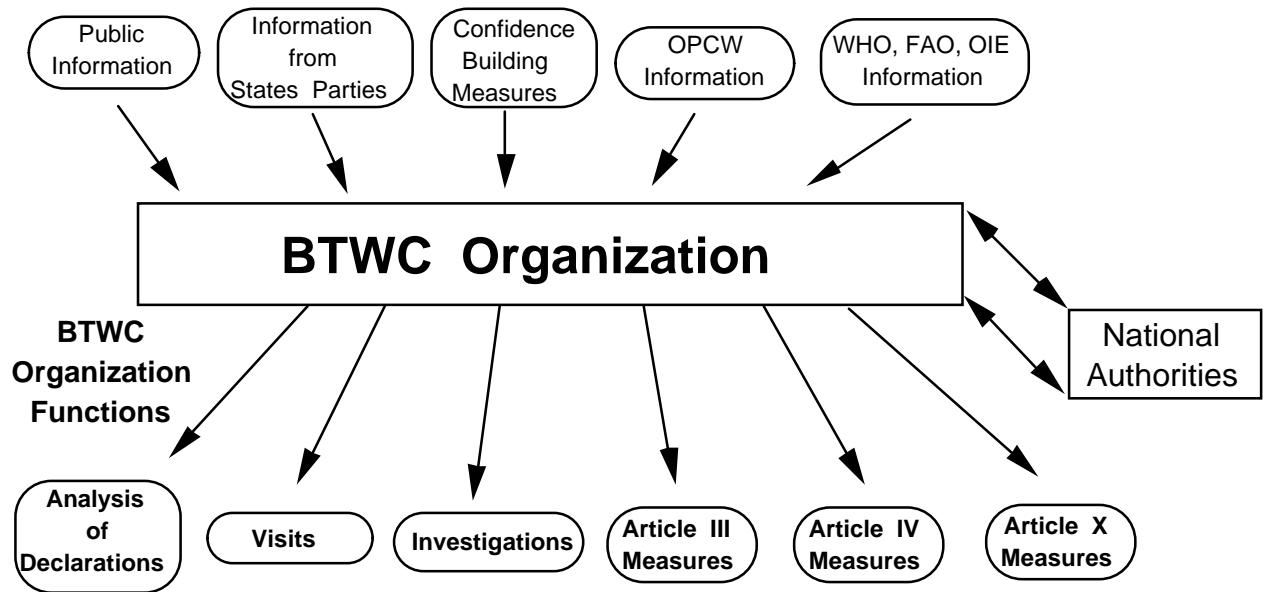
Public Information

Information from States Parties

Confidence Building Measures

OPCW Information

WHO, FAO, OIE Information

BTWC Organization

National Authorities

BTWC Organization Functions

Analysis of Declarations

Visits

Investigations

Article III Measures

Article IV Measures

Article X Measures